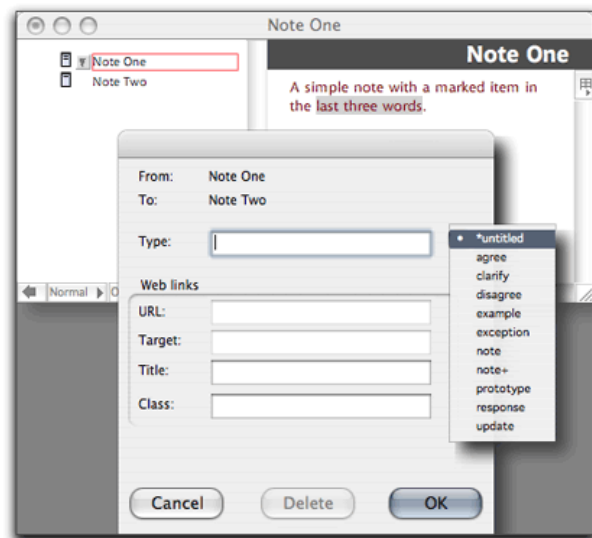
Note One

Note One
Note Two

Note One

A simple note with a marked item in the last three words.

From: Note One
To: Note Two

Type:

Web links

URL:
Target:
Title:
Class:

Normal

*untitled
agree
clarify
disagree
example
exception
note
note+
prototype
response
update

Cancel
Delete
OK